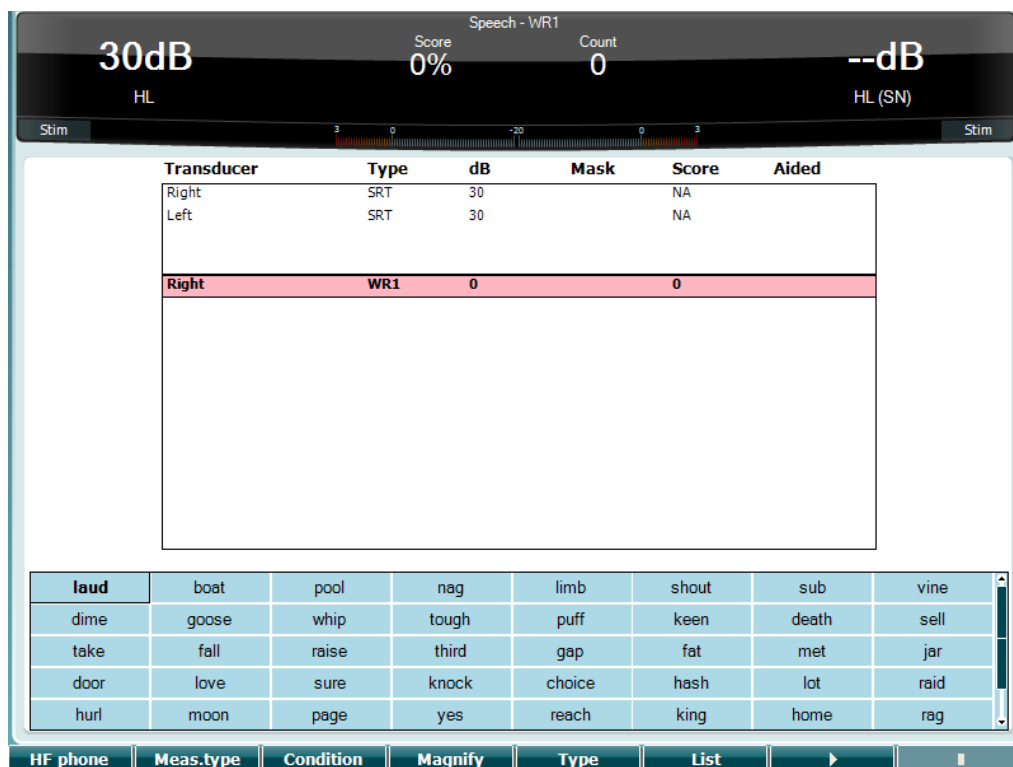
Speech - WR1

30dB
HL

Score
0%

Count
0

--dB
HL (SN)

Stim
3 0 -20 0 3
Stim

| Transducer | Type | dB | Mask | Score | Aided |
|---|---|---|---|---|---|
| Right | SRT | 30 | | NA | |
| Left | SRT | 30 | | NA | |
| Right | WR1 | 0 | | 0 | |

| laud | boat | pool | nag | limb | shout | sub | vine |
|---|---|---|---|---|---|---|---|
| dime | goose | whip | tough | puff | keen | death | sell |
| take | fall | raise | third | gap | fat | met | jar |
| door | love | sure | knock | choice | hash | lot | raid |
| hurl | moon | page | yes | reach | king | home | rag |

HF phone | Meas.type | Condition | Magnify | Type | List